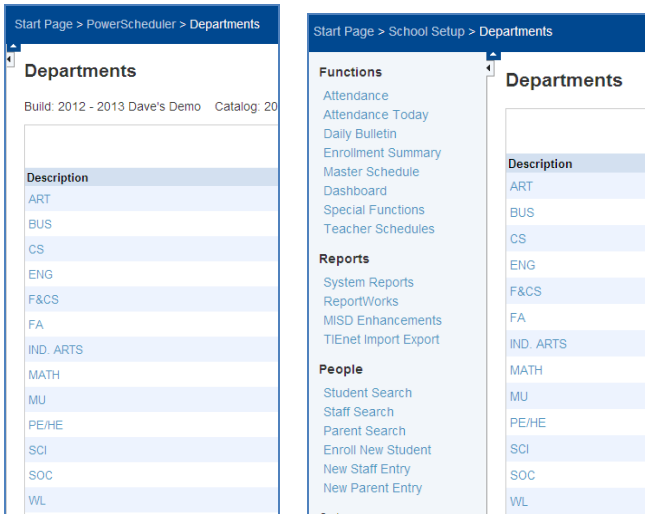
Start Page > PowerScheduler > Departments

Departments

Build: 2012 - 2013 Dave's Demo Catalog: 20

| Description |
|---|
| ART |
| BUS |
| CS |
| ENG |
| F&CS |
| FA |
| IND. ARTS |
| MATH |
| MU |
| PE/HE |
| SCI |
| SOC |
| WL |

Start Page > School Setup > Departments

Functions
Attendance
Attendance Today
Daily Bulletin
Enrollment Summary
Master Schedule
Dashboard
Special Functions
Teacher Schedules

Reports
System Reports
ReportWorks
MISD Enhancements
TIEnet Import Export

People
Student Search
Staff Search
Parent Search
Enroll New Student
New Staff Entry
New Parent Entry

Departments

| Description |
|---|
| ART |
| BUS |
| CS |
| ENG |
| F&CS |
| FA |
| IND. ARTS |
| MATH |
| MU |
| PE/HE |
| SCI |
| SOC |
| WL |